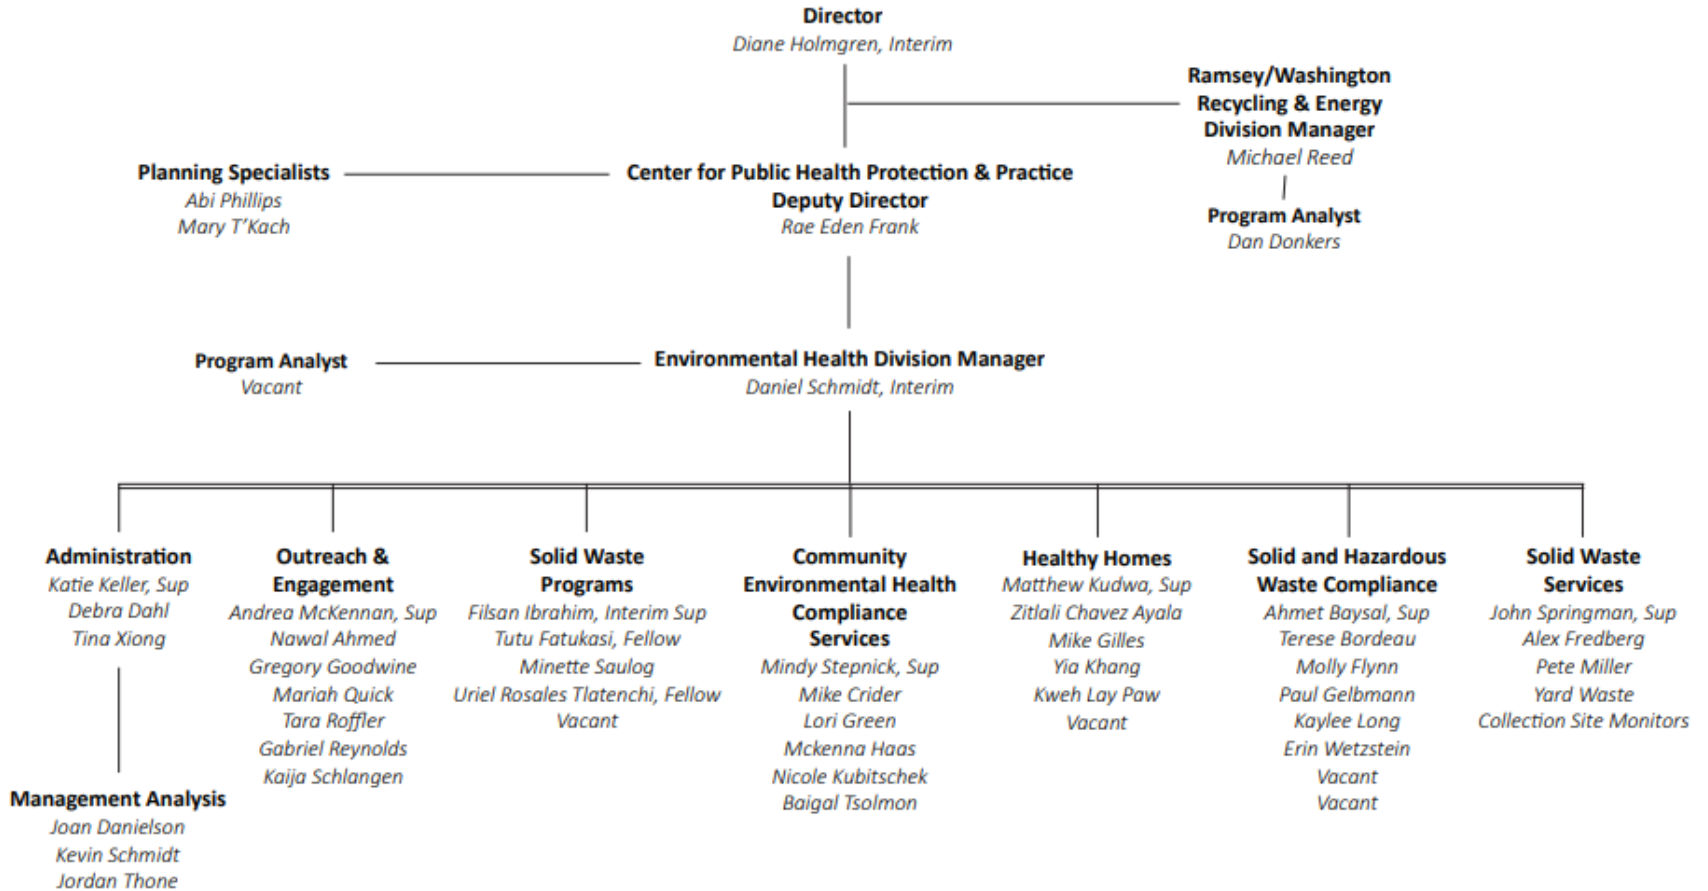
Director
Diane Holmgren, Interim

Ramsey/Washington Recycling & Energy Division Manager
Michael Reed

Program Analyst
Dan Donkers

Planning Specialists
Abi Phillips
Mary T'Kach

Center for Public Health Protection & Practice Deputy Director
Rae Eden Frank

Program Analyst
Vacant

Environmental Health Division Manager
Daniel Schmidt, Interim

Administration
Katie Keller, Sup
Debra Dahl
Tina Xiong

Management Analysis
Joan Danielson
Kevin Schmidt
Jordan Thone

Outreach & Engagement
Andrea McKennan, Sup
Nawal Ahmed
Gregory Goodwine
Mariah Quick
Tara Roffler
Gabriel Reynolds
Kaija Schlangen

Solid Waste Programs
Filsan Ibrahim, Interim Sup
Tutu Fatukasi, Fellow
Minette Saulog
Uriel Rosales Tlatenchi, Fellow
Vacant

Community Environmental Health Compliance Services
Mindy Stepnick, Sup
Mike Crider
Lori Green
Mckenna Haas
Nicole Kubitschek
Baigal Tsolmon

Healthy Homes
Matthew Kudwa, Sup
Zitlali Chavez Ayala
Mike Gilles
Yia Khang
Kweh Lay Paw
Vacant

Solid and Hazardous Waste Compliance
Ahmet Baysal, Sup
Terese Bordeau
Molly Flynn
Paul Gelbmann
Kaylee Long
Erin Wetzstein
Vacant
Vacant

Solid Waste Services
John Springman, Sup
Alex Fredberg
Pete Miller
Yard Waste Collection Site Monitors